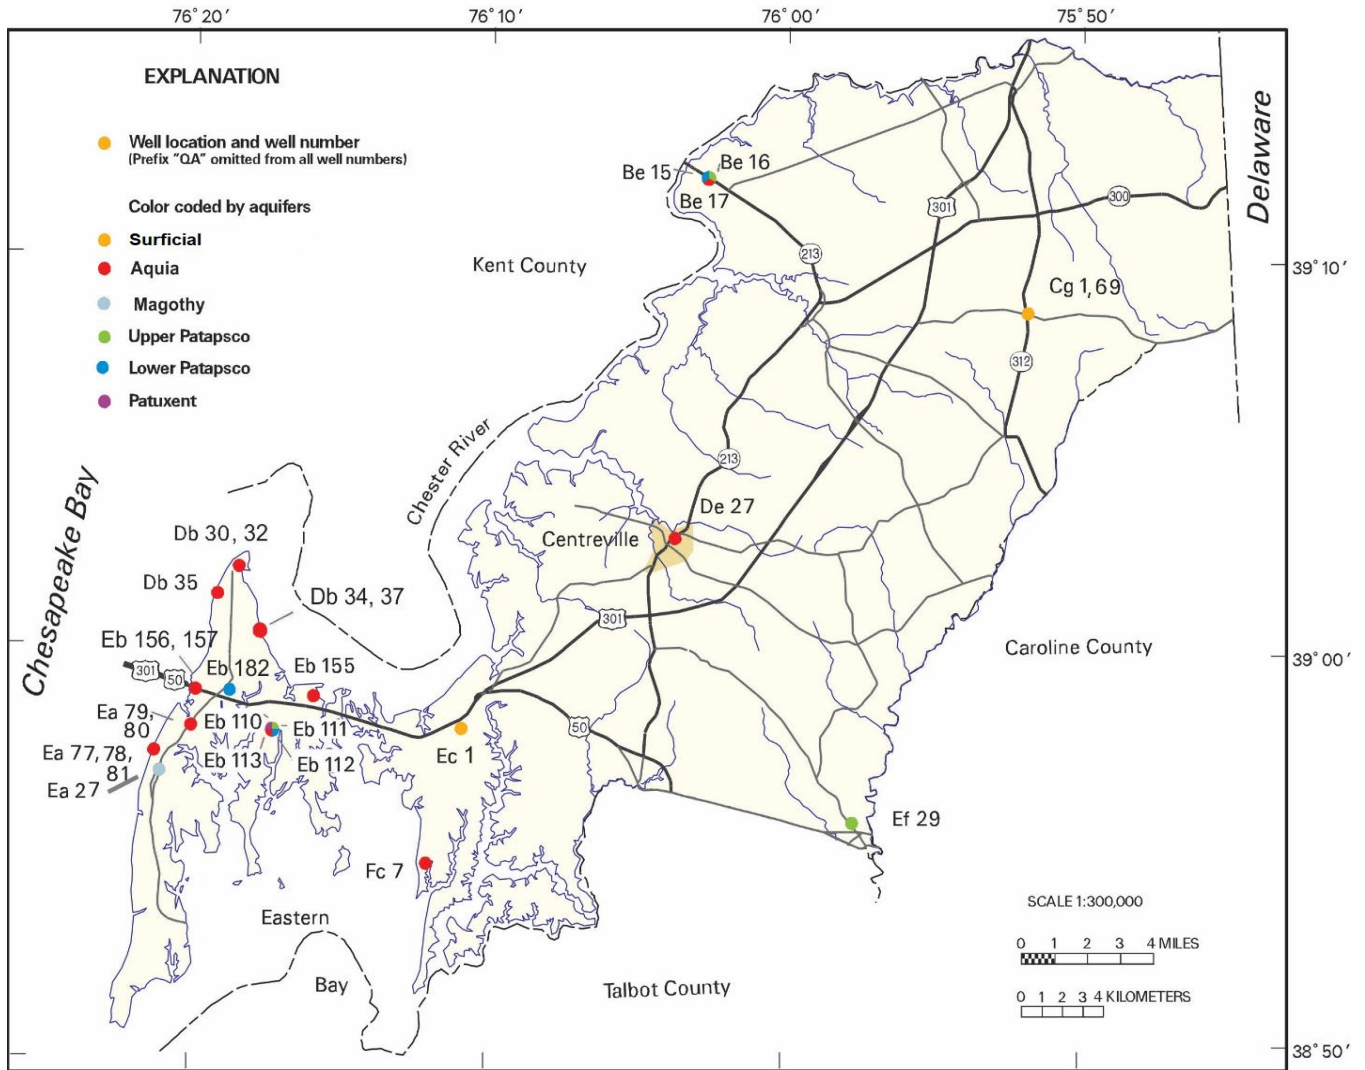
76° 20′ 76° 10′ 76° 00′ 75° 50′

EXPLANATION

Well location and well number
(Prefix "QA" omitted from all well numbers)

Color coded by aquifers

Surficial

Aquia

Magothy

Upper Patapsco

Lower Patapsco

Patuxent

Delaware

Be 15 Be 16 Be 17

301

300

213

Kent County

Cg 1, 69

312

39° 10′

Chester River

213

De 27

Centreville

Chesapeake Bay

Db 30, 32

Db 35

Db 34, 37

Eb 156, 157

301

50

Eb 182

Eb 155

301

Caroline County

39° 00′

Ea 79, 80

Eb 110

Eb 111

Ec 1

50

Ea 77, 78, 81

Eb 113

Eb 112

Ea 27

Ef 29

Fc 7

Eastern

Bay

Talbot County

SCALE 1:300,000

0 1 2 3 4 MILES

0 1 2 3 4 KILOMETERS

38° 50′